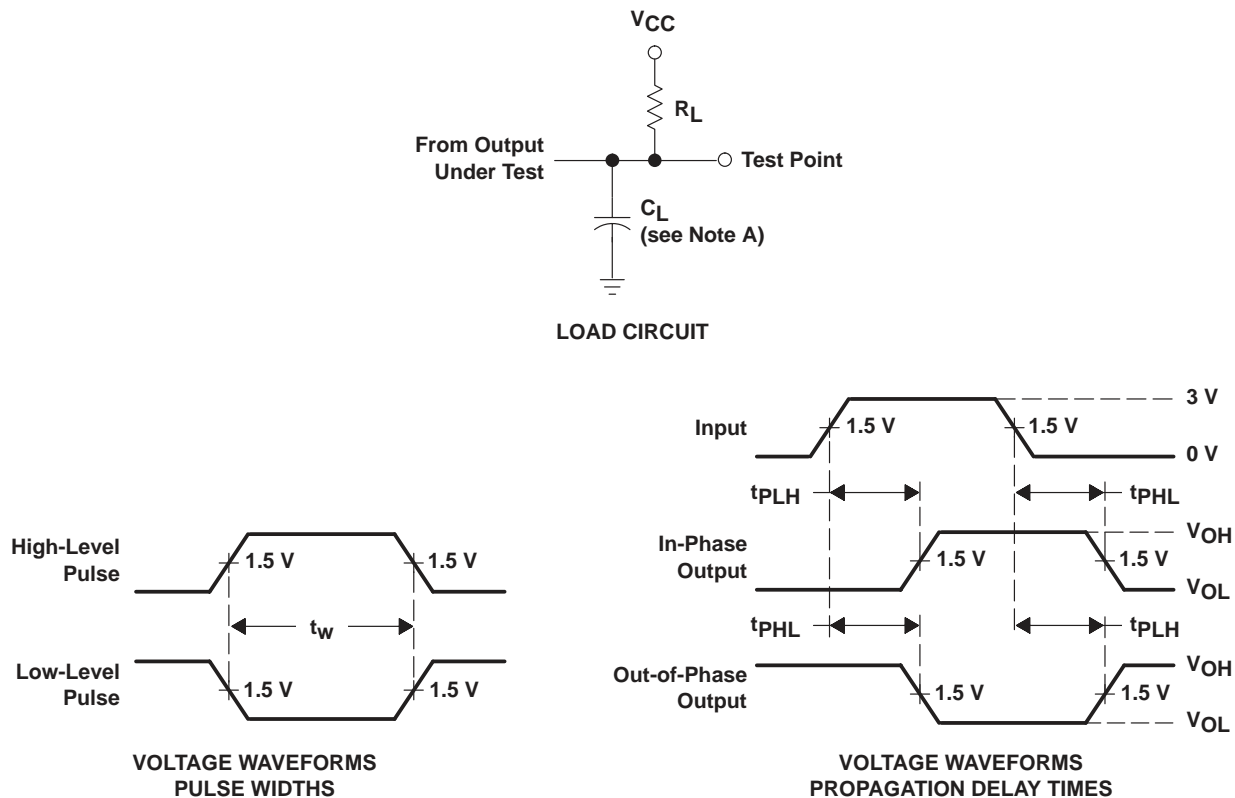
$V_{CC}$

$R_L$

From Output Under Test

Test Point

$C_L$
(see Note A)

LOAD CIRCUIT

High-Level Pulse

1.5 V

1.5 V

$t_w$

Low-Level Pulse

1.5 V

1.5 V

VOLTAGE WAVEFORMS
PULSE WIDTHS

Input

1.5 V

1.5 V

3 V

0 V

$t_{PLH}$

$t_{PHL}$

In-Phase Output

1.5 V

1.5 V

$V_{OH}$

$V_{OL}$

$t_{PHL}$

$t_{PLH}$

Out-of-Phase Output

1.5 V

1.5 V

$V_{OH}$

$V_{OL}$

VOLTAGE WAVEFORMS
PROPAGATION DELAY TIMES